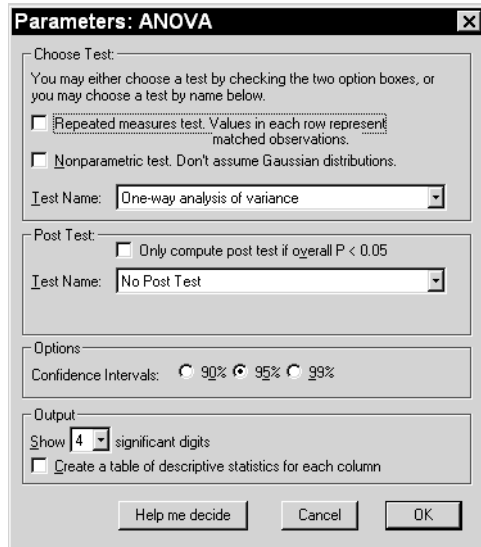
Parameters: ANOVA

Choose Test:

You may either choose a test by checking the two option boxes, or you may choose a test by name below.

Repeated measures test. Values in each row represent matched observations.

Nonparametric test. Don't assume Gaussian distributions.

Test Name: One-way analysis of variance

Post Test:

Only compute post test if overall P < 0.05

Test Name: No Post Test

Options

Confidence Intervals: 90% 95% 99%

Output

Show 4 significant digits

Create a table of descriptive statistics for each column

Help me decide Cancel OK